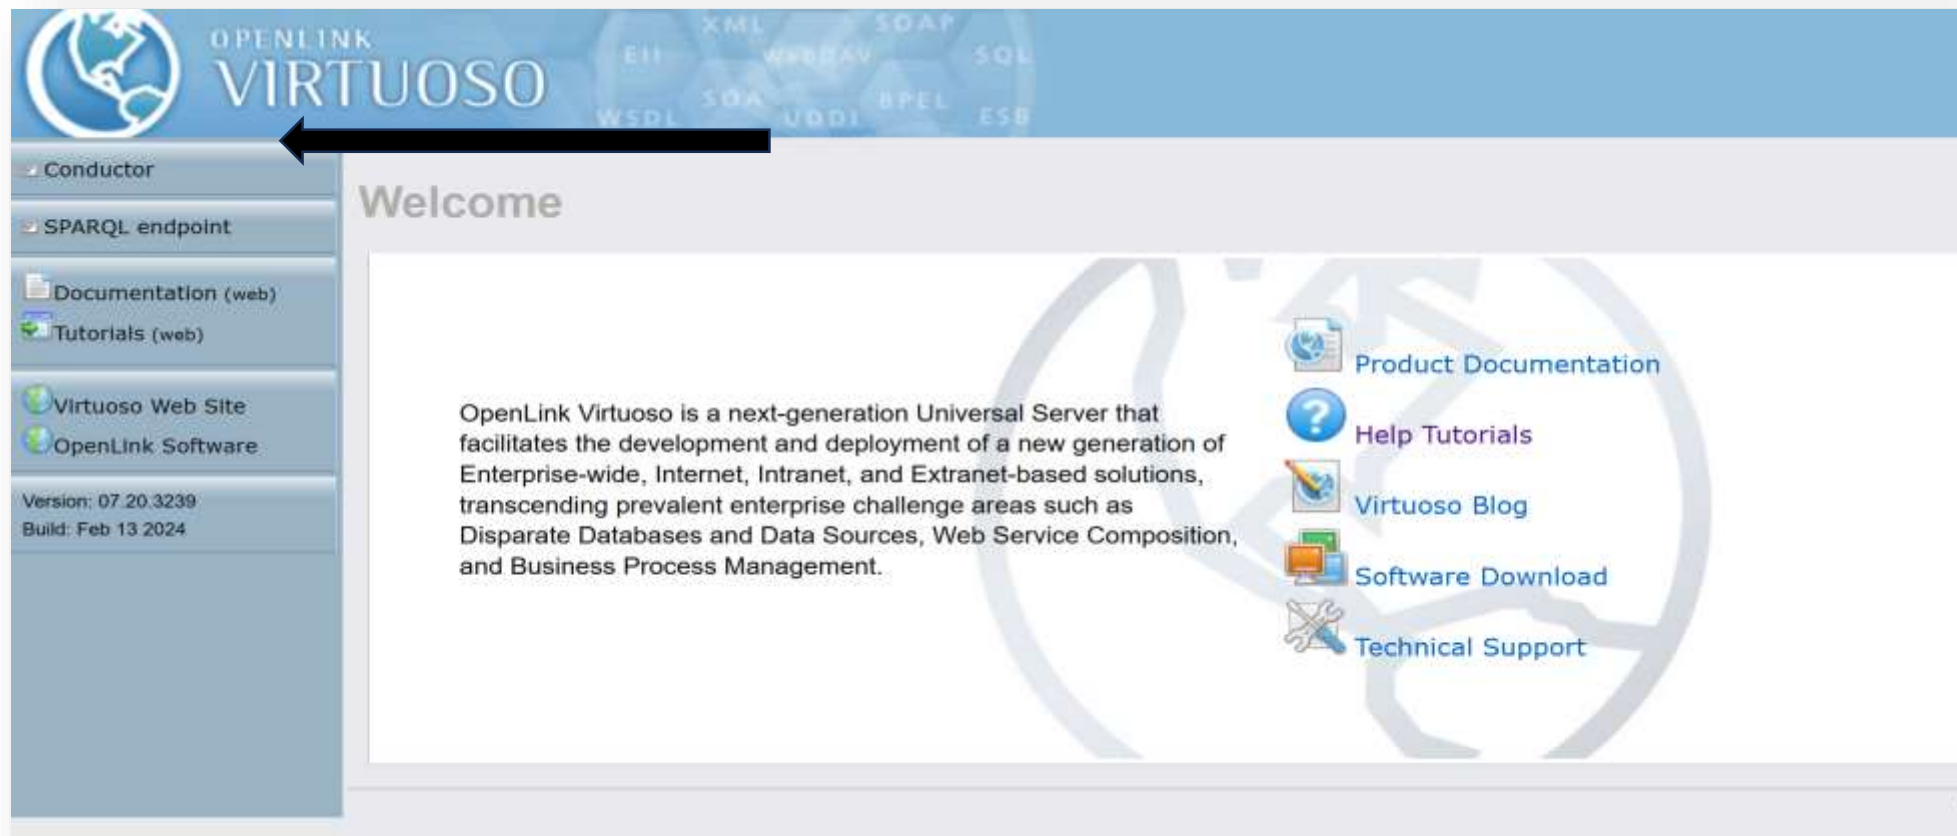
OPENLINK
VIRTUOSO

XML SOAP EII WebDAV SQL SOA BPEL WSDL UDDI ESB

Conductor

SPARQL endpoint

Documentation (web)
Tutorials (web)

Virtuoso Web Site
OpenLink Software

Version: 07.20.3239
Build: Feb 13 2024

Welcome

OpenLink Virtuoso is a next-generation Universal Server that facilitates the development and deployment of a new generation of Enterprise-wide, Internet, Intranet, and Extranet-based solutions, transcending prevalent enterprise challenge areas such as Disparate Databases and Data Sources, Web Service Composition, and Business Process Management.

Product Documentation
Help Tutorials
Virtuoso Blog
Software Download
Technical Support